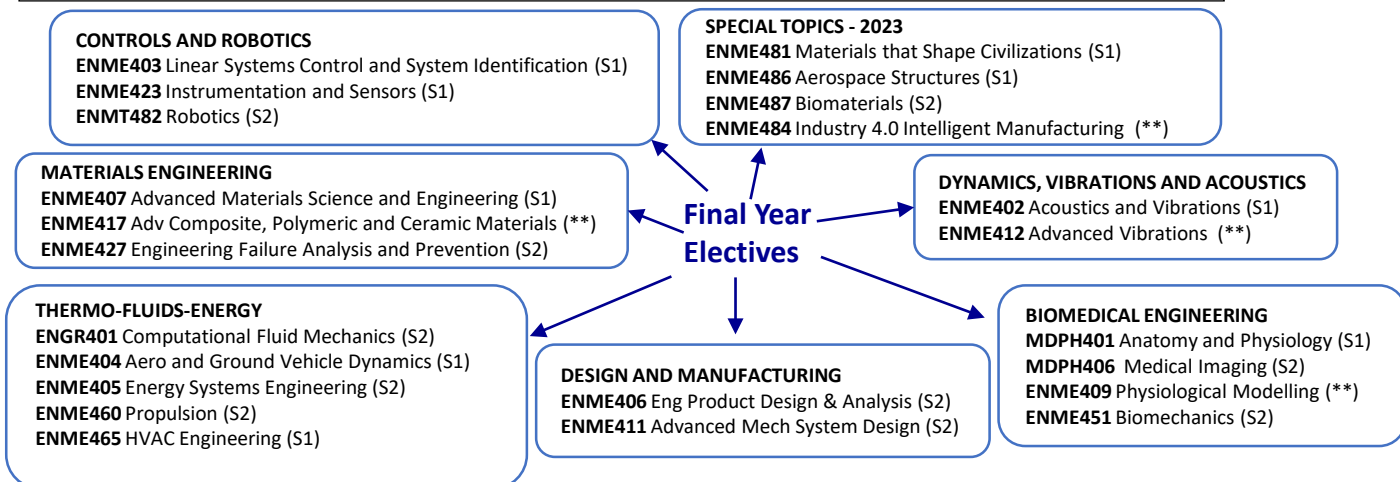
CONTROLS AND ROBOTICS
ENME403 Linear Systems Control and System Identification (S1)
ENME423 Instrumentation and Sensors (S1)
ENMT482 Robotics (S2)

SPECIAL TOPICS - 2023
ENME481 Materials that Shape Civilizations (S1)
ENME486 Aerospace Structures (S1)
ENME487 Biomaterials (S2)
ENME484 Industry 4.0 Intelligent Manufacturing (**)

MATERIALS ENGINEERING
ENME407 Advanced Materials Science and Engineering (S1)
ENME417 Adv Composite, Polymeric and Ceramic Materials (**)
ENME427 Engineering Failure Analysis and Prevention (S2)

Final Year Electives

DYNAMICS, VIBRATIONS AND ACOUSTICS
ENME402 Acoustics and Vibrations (S1)
ENME412 Advanced Vibrations (**)

THERMO-FLUIDS-ENERGY
ENGR401 Computational Fluid Mechanics (S2)
ENME404 Aero and Ground Vehicle Dynamics (S1)
ENME405 Energy Systems Engineering (S2)
ENME460 Propulsion (S2)
ENME465 HVAC Engineering (S1)

DESIGN AND MANUFACTURING
ENME406 Eng Product Design & Analysis (S2)
ENME411 Advanced Mech System Design (S2)

BIOMEDICAL ENGINEERING
MDPH401 Anatomy and Physiology (S1)
MDPH406 Medical Imaging (S2)
ENME409 Physiological Modelling (**)
ENME451 Biomechanics (S2)